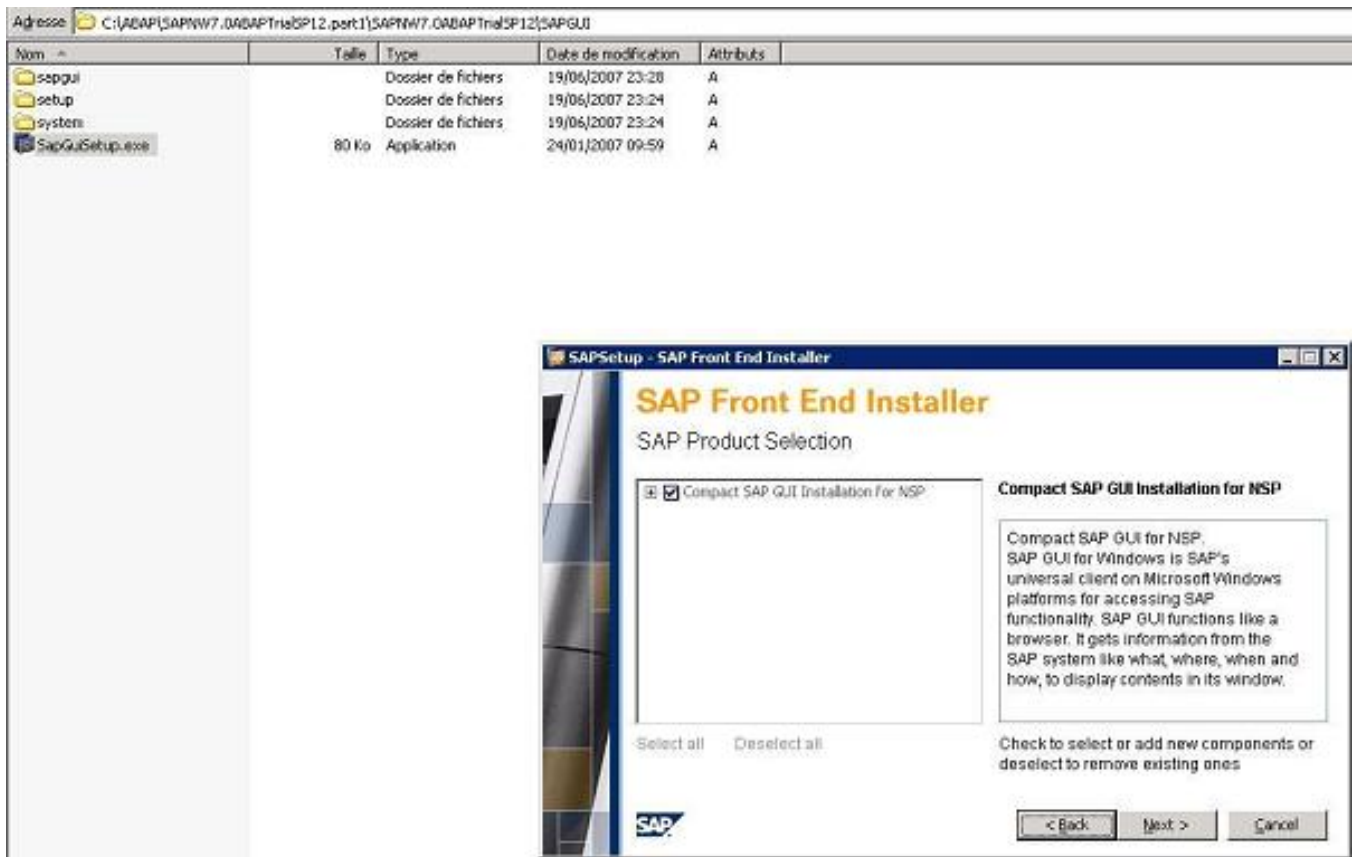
Adresse C:\ABAP\SAPNW7.0ABAPTrialSP12.part1\SAPNW7.0ABAPTrialSP12\SAPGUI

| Nom | Taille | Type | Date de modification | Attributs |
|---|---|---|---|---|
| sapgui | | Dossier de fichiers | 19/06/2007 23:28 | A |
| setup | | Dossier de fichiers | 19/06/2007 23:24 | A |
| system | | Dossier de fichiers | 19/06/2007 23:24 | A |
| SapGuiSetup.exe | 80 Ko | Application | 24/01/2007 09:59 | A |

SAPSetup - SAP Front End Installer

SAP Front End Installer

SAP Product Selection

Compact SAP GUI Installation for NSP

Compact SAP GUI Installation for NSP

Compact SAP GUI for NSP. SAP GUI for Windows is SAP's universal client on Microsoft Windows platforms for accessing SAP functionality. SAP GUI functions like a browser. It gets information from the SAP system like what, where, when and how, to display contents in its window.

Select all Deselect all

Check to select or add new components or deselect to remove existing ones

SAP

< Back Next > Cancel